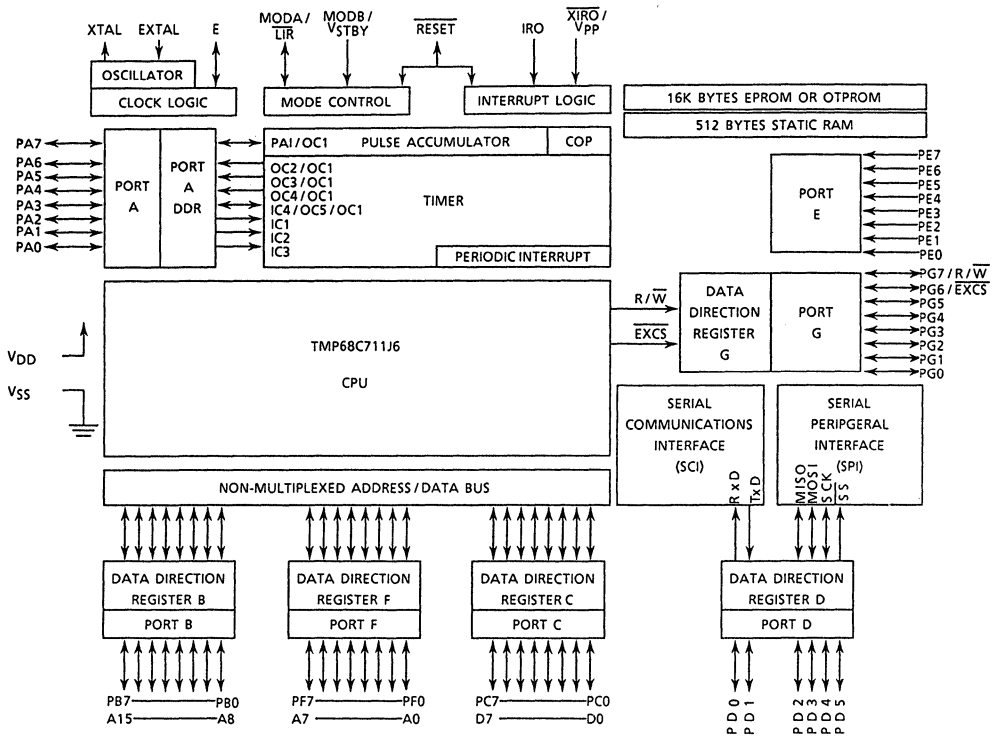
XTAL EXTAL E

OSCILLATOR

CLOCK LOGIC

MODA / $\overline{LIR}$

MODB / $V_{STBY}$

$\overline{RESET}$

IRO

$\overline{XIRO}$ / $V_{PP}$

MODE CONTROL

INTERRUPT LOGIC

16K BYTES EPROM OR OTPROM

512 BYTES STATIC RAM

PA7
PA6
PA5
PA4
PA3
PA2
PA1
PA0

PORT A

PORT A DDR

PAI / OC1

PULSE ACCUMULATOR

COP

OC2 / OC1
OC3 / OC1
OC4 / OC1
IC4 / OC5 / OC1
IC1
IC2
IC3

TIMER

PERIODIC INTERRUPT

PORT E

PE7
PE6
PE5
PE4
PE3
PE2
PE1
PE0

R / $\overline{W}$

$\overline{EXCS}$

DATA DIRECTION REGISTER G

PORT G

PG7 / R / $\overline{W}$
PG6 / $\overline{EXCS}$
PG5
PG4
PG3
PG2
PG1
PG0

$V_{DD}$

$V_{SS}$

TMP68C711J6

CPU

SERIAL COMMUNICATIONS INTERFACE (SCI)

SERIAL PERIPGERAL INTERFACE (SPI)

R x D

Tx D

MISO
MOSI
SCK
SS

NON-MULTIPLEXED ADDRESS / DATA BUS

DATA DIRECTION REGISTER B

PORT B

DATA DIRECTION REGISTER F

PORT F

DATA DIRECTION REGISTER C

PORT C

DATA DIRECTION REGISTER D

PORT D

PB7 PB0
A15 A8

PF7 PF0
A7 A0

PC7 PC0
D7 D0

PD0
PD1

PD2
PD3
PD4
PD5